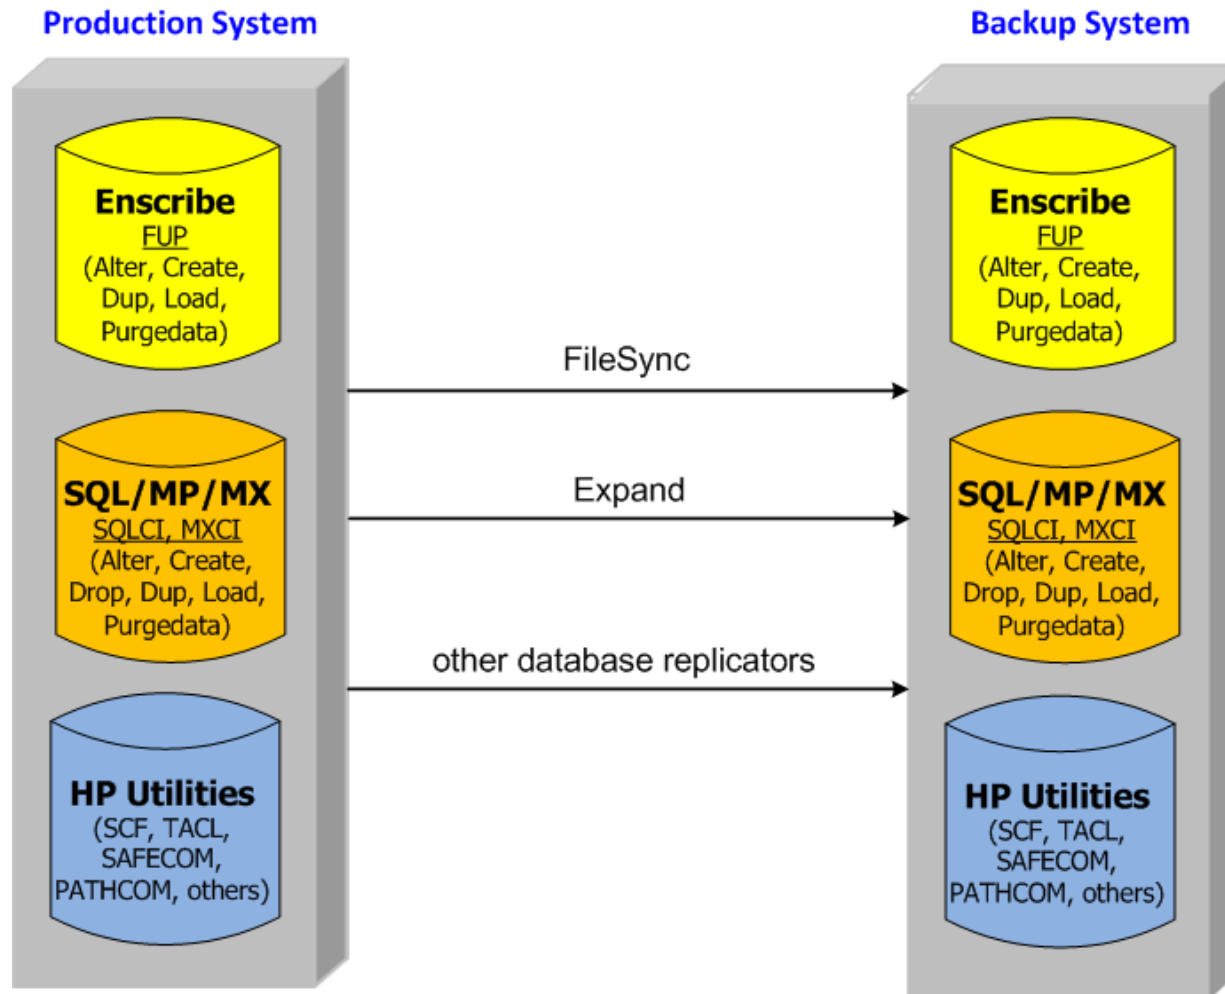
Production System

Enscribe
FUP
(Alter, Create, Dup, Load, Purgedata)

SQL/MP/MX
SQLCI, MXCI
(Alter, Create, Drop, Dup, Load, Purgedata)

HP Utilities
(SCF, TACL, SAFECOM, PATHCOM, others)

FileSync

Expand

other database replicators

Backup System

Enscribe
FUP
(Alter, Create, Dup, Load, Purgedata)

SQL/MP/MX
SQLCI, MXCI
(Alter, Create, Drop, Dup, Load, Purgedata)

HP Utilities
(SCF, TACL, SAFECOM, PATHCOM, others)